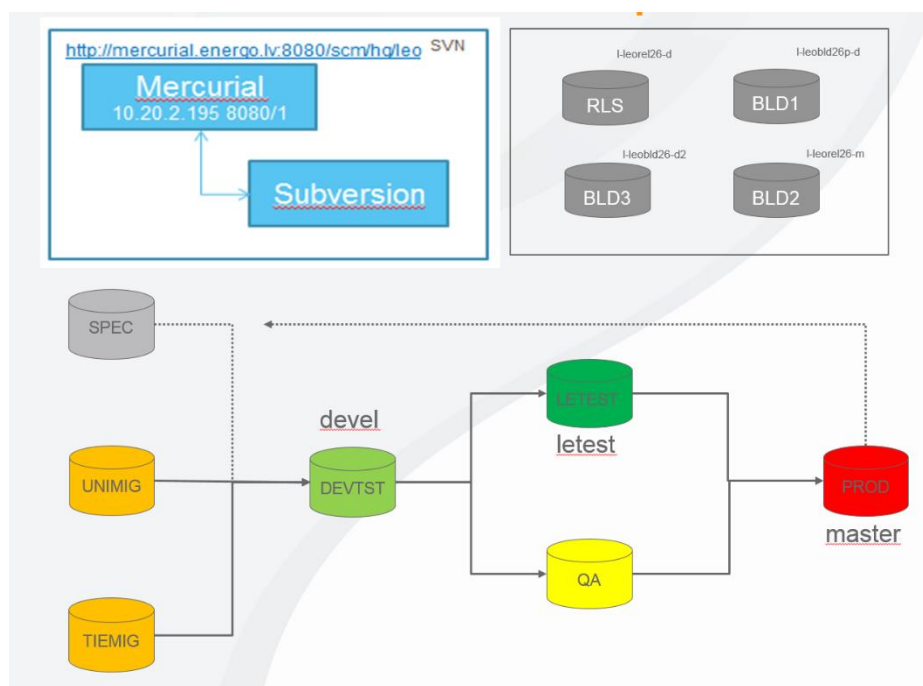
http://mercurial.energo.lv:8080/scm/hg/leo SVN

Mercurial
10.20.2.195 8080/1

Subversion

l-leorel26-d
RLS

l-leobld26p-d
BLD1

l-leobld26-d2
BLD3

l-leorel26-m
BLD2

SPEC

devel

LETEST
letest

UNIMIG

DEVTST

PROD
master

QA

TIEMIG